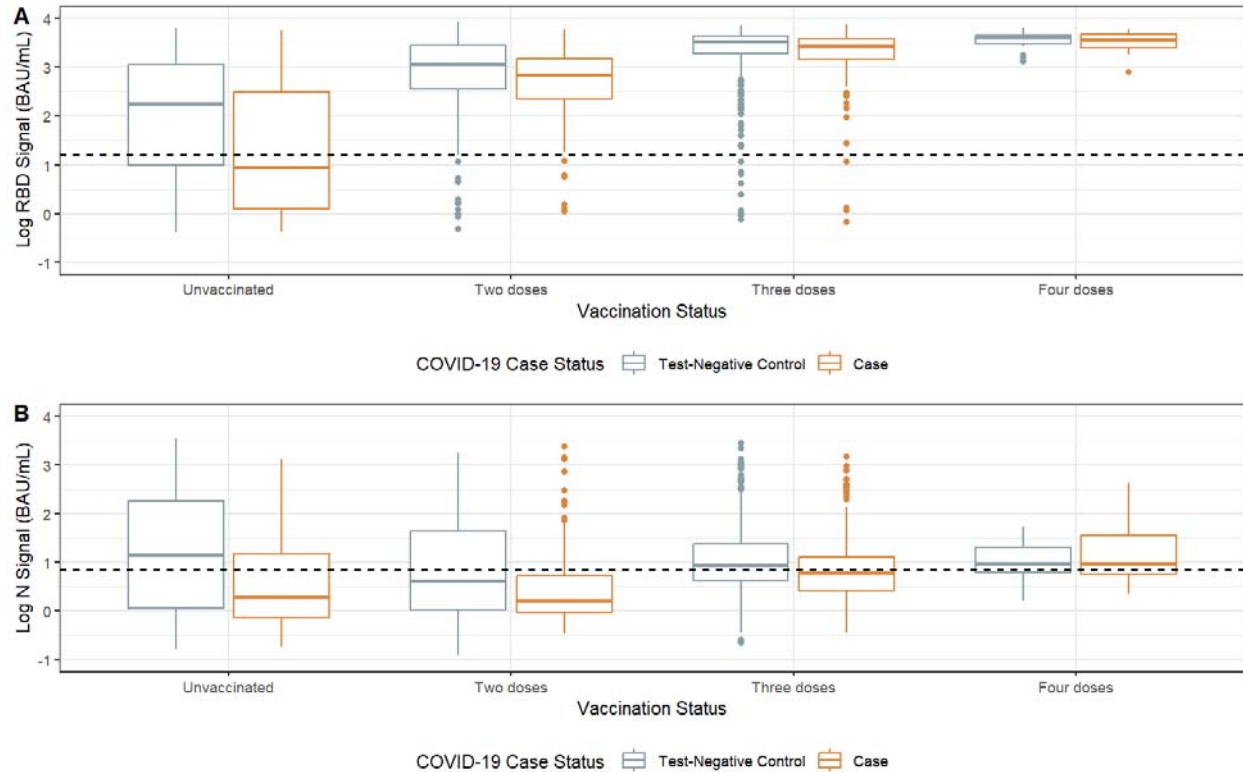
A

Log RBD Signal (BAU/mL)

4
3
2
1
0
-1

Unvaccinated
Two doses
Three doses
Four doses

Vaccination Status

COVID-19 Case Status
Test-Negative Control
Case

B

Log N Signal (BAU/mL)

4
3
2
1
0
-1

Unvaccinated
Two doses
Three doses
Four doses

Vaccination Status

COVID-19 Case Status
Test-Negative Control
Case